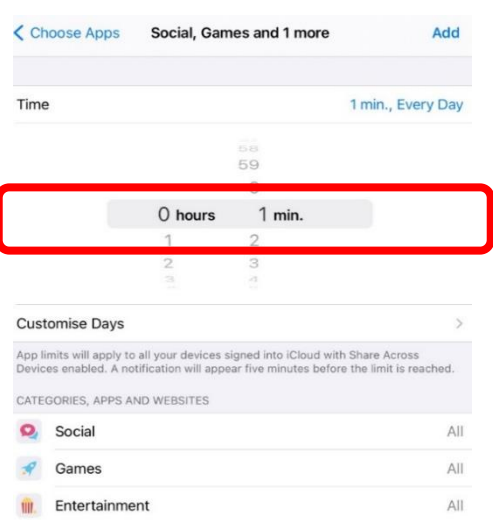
< Choose Apps Social, Games and 1 more Add

Time 1 min., Every Day

58
59
0
0 hours 1 min.
1 2
2 3
3 4

Customise Days >

App limits will apply to all your devices signed into iCloud with Share Across Devices enabled. A notification will appear five minutes before the limit is reached.

CATEGORIES, APPS AND WEBSITES

Social All

Games All

Entertainment All